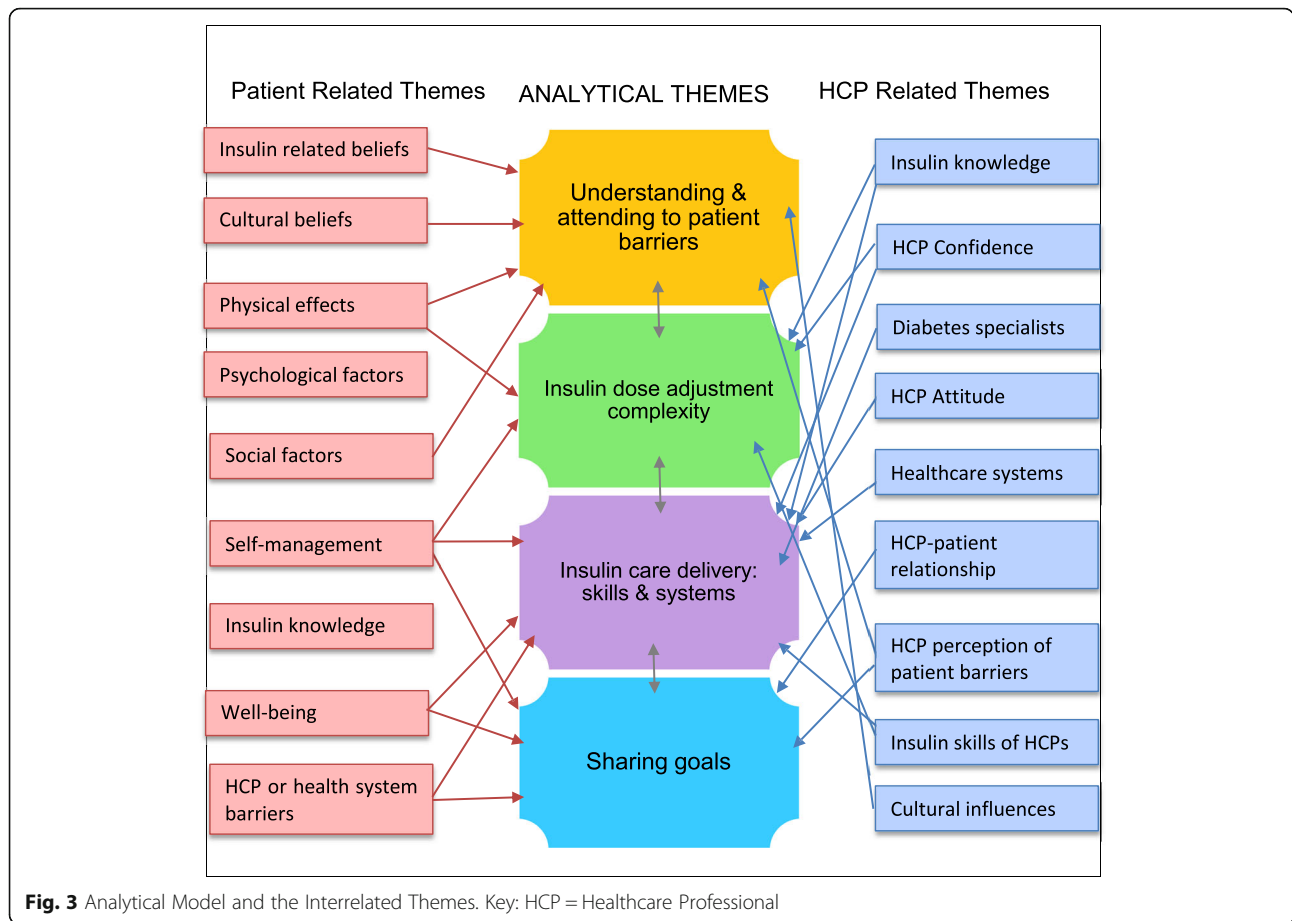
Patient Related Themes

ANALYTICAL THEMES

HCP Related Themes

Insulin related beliefs

Cultural beliefs

Physical effects

Psychological factors

Social factors

Self-management

Insulin knowledge

Well-being

HCP or health system barriers

Understanding & attending to patient barriers

Insulin dose adjustment complexity

Insulin care delivery: skills & systems

Sharing goals

Insulin knowledge

HCP Confidence

Diabetes specialists

HCP Attitude

Healthcare systems

HCP-patient relationship

HCP perception of patient barriers

Insulin skills of HCPs

Cultural influences

**Fig. 3** Analytical Model and the Interrelated Themes. Key: HCP = Healthcare Professional